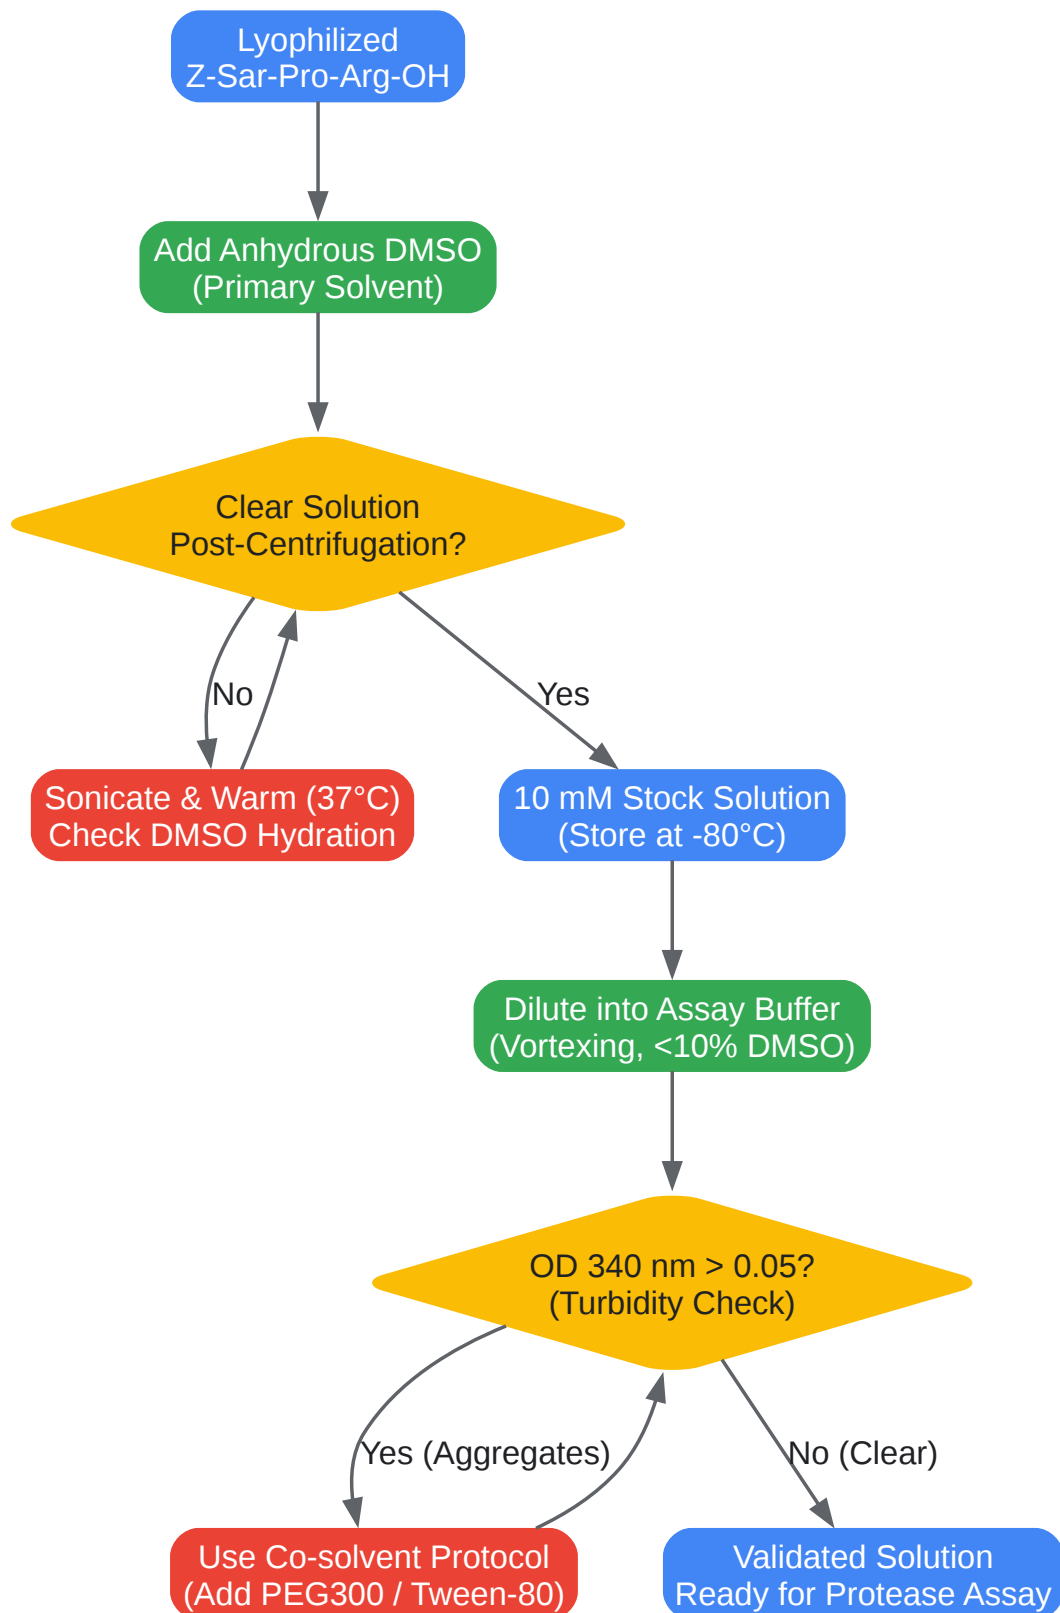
Lyophilized
Z-Sar-Pro-Arg-OH

Add Anhydrous DMSO
(Primary Solvent)

Clear Solution
Post-Centrifugation?

No

Yes

Sonicate & Warm (37°C)
Check DMSO Hydration

10 mM Stock Solution
(Store at -80°C)

Dilute into Assay Buffer
(Vortexing, <10% DMSO)

OD 340 nm > 0.05?
(Turbidity Check)

Yes (Aggregates)

No (Clear)

Use Co-solvent Protocol
(Add PEG300 / Tween-80)

Validated Solution
Ready for Protease Assay